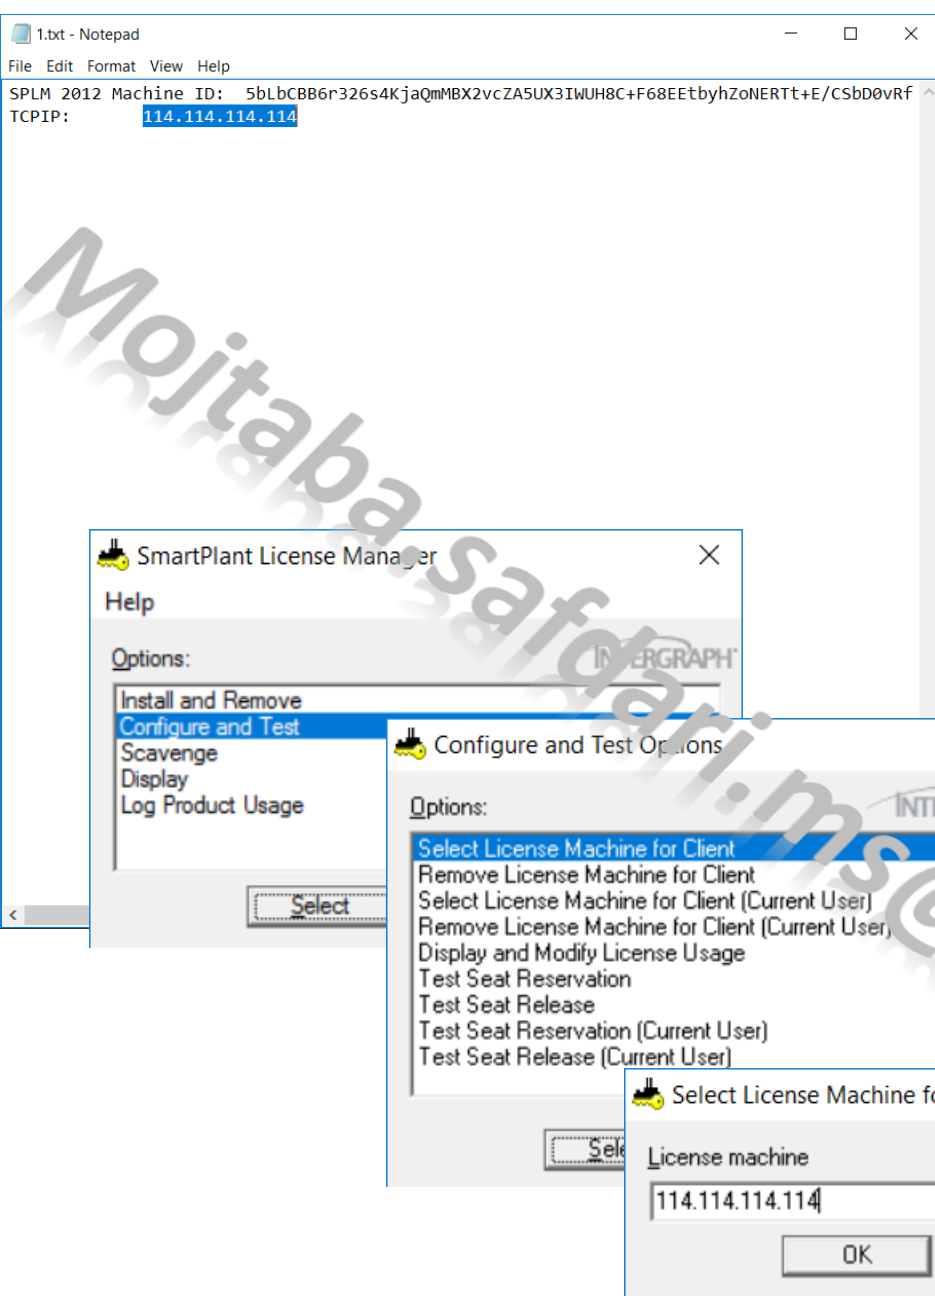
1.txt - Notepad

File Edit Format View Help

SPLM 2012 Machine ID: 5bLbCBB6r326s4KjaQmMBX2vcZA5UX3IWUH8C+F68EEtbyhZoNERTt+E/CSbD0vRf
TCPIP: 114.114.114.114

Mojtaba.safdari.ms@

SmartPlant License Manager

Help

Options:

INTERGRAPH

Install and Remove
Configure and Test
Scavenge
Display
Log Product Usage

Select

Configure and Test Options

Options:

INT

Select License Machine for Client
Remove License Machine for Client
Select License Machine for Client (Current User)
Remove License Machine for Client (Current User)
Display and Modify License Usage
Test Seat Reservation
Test Seat Release
Test Seat Reservation (Current User)
Test Seat Release (Current User)

Sele

Select License Machine fo

License machine

114.114.114.114

OK